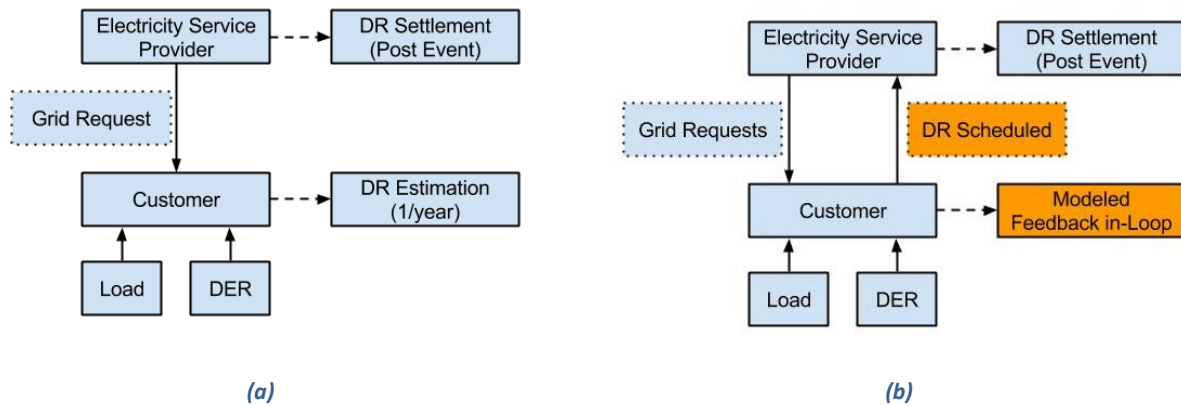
Electricity Service Provider

DR Settlement (Post Event)

Grid Request

Customer

DR Estimation (1/year)

Load

DER

(a)

Electricity Service Provider

DR Settlement (Post Event)

Grid Requests

DR Scheduled

Customer

Modeled Feedback in-Loop

Load

DER

(b)